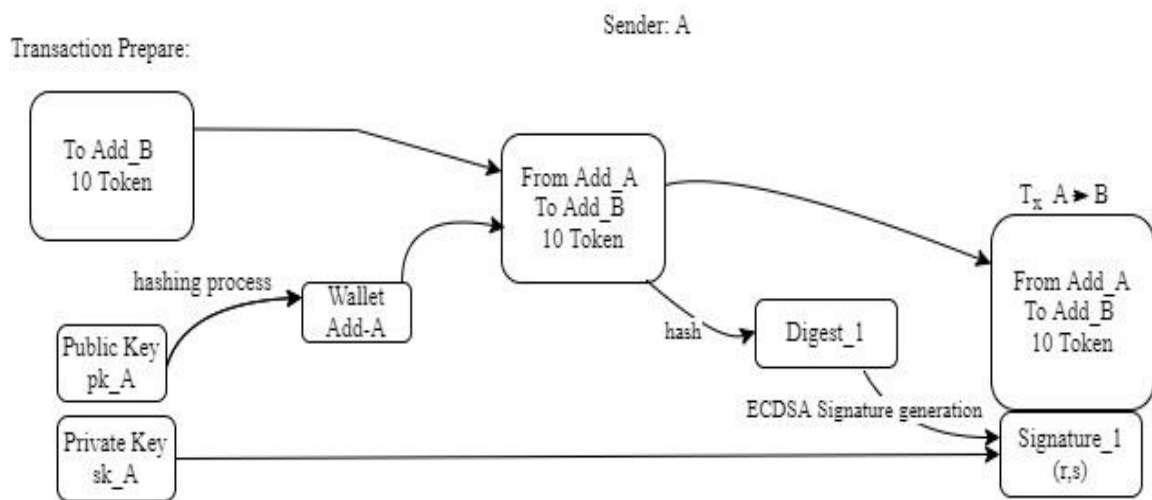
Sender: A

Transaction Prepare:

To Add_B
10 Token

From Add_A
To Add_B
10 Token

$T_x$ A ► B

hashing process

Wallet
Add-A

From Add_A
To Add_B
10 Token

Public Key
pk_A

hash

Digest_1

ECDSA Signature generation

Private Key
sk_A

Signature_1
(r,s)